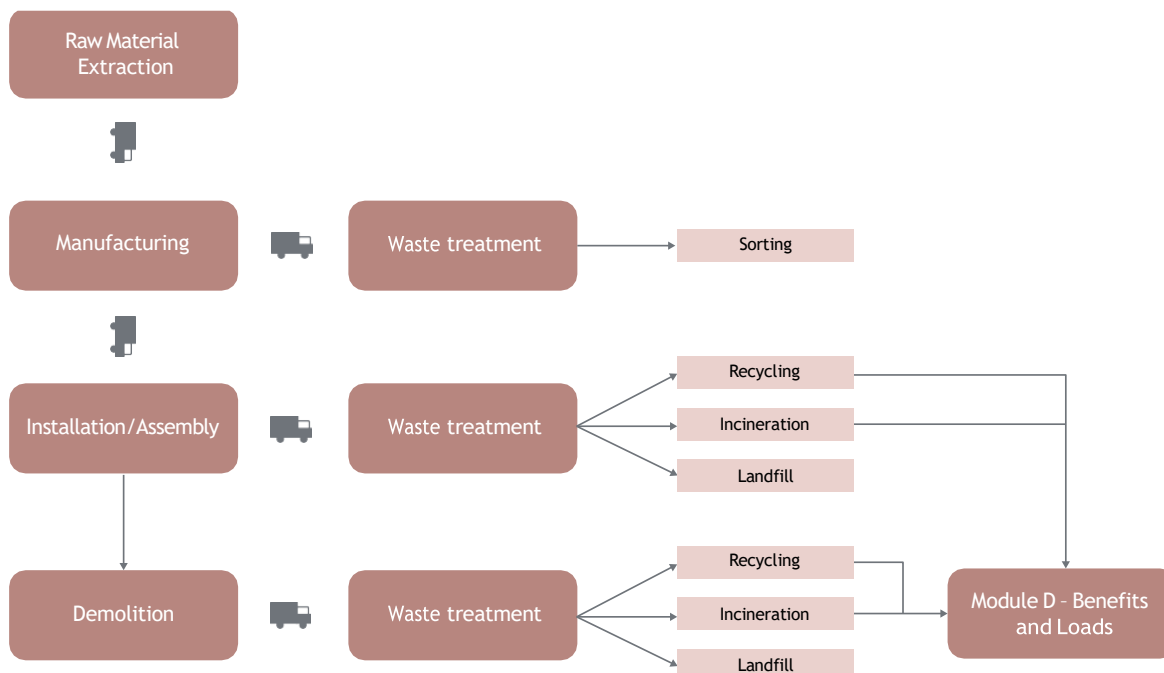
Raw Material Extraction

Manufacturing

Waste treatment

Sorting

Recycling

Incineration

Landfill

Installation/Assembly

Waste treatment

Demolition

Waste treatment

Recycling

Incineration

Landfill

Module D – Benefits and Loads